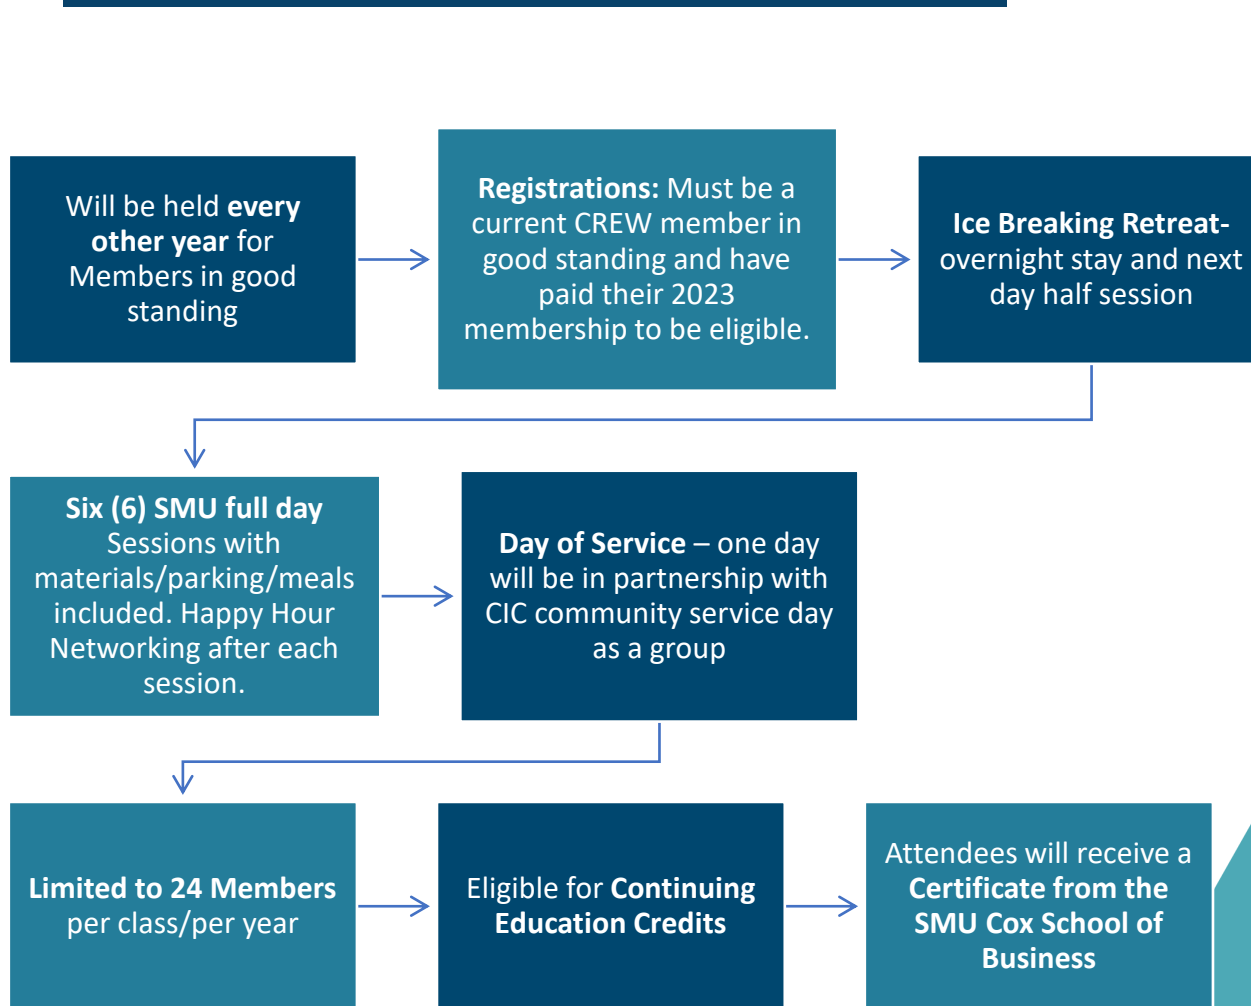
Will be held **every other year** for Members in good standing

**Registrations:** Must be a current CREW member in good standing and have paid their 2023 membership to be eligible.

**Ice Breaking Retreat-** overnight stay and next day half session

**Six (6) SMU full day** Sessions with materials/parking/meals included. Happy Hour Networking after each session.

**Day of Service** – one day will be in partnership with CIC community service day as a group

**Limited to 24 Members** per class/per year

Eligible for **Continuing Education Credits**

Attendees will receive a **Certificate from the SMU Cox School of Business**